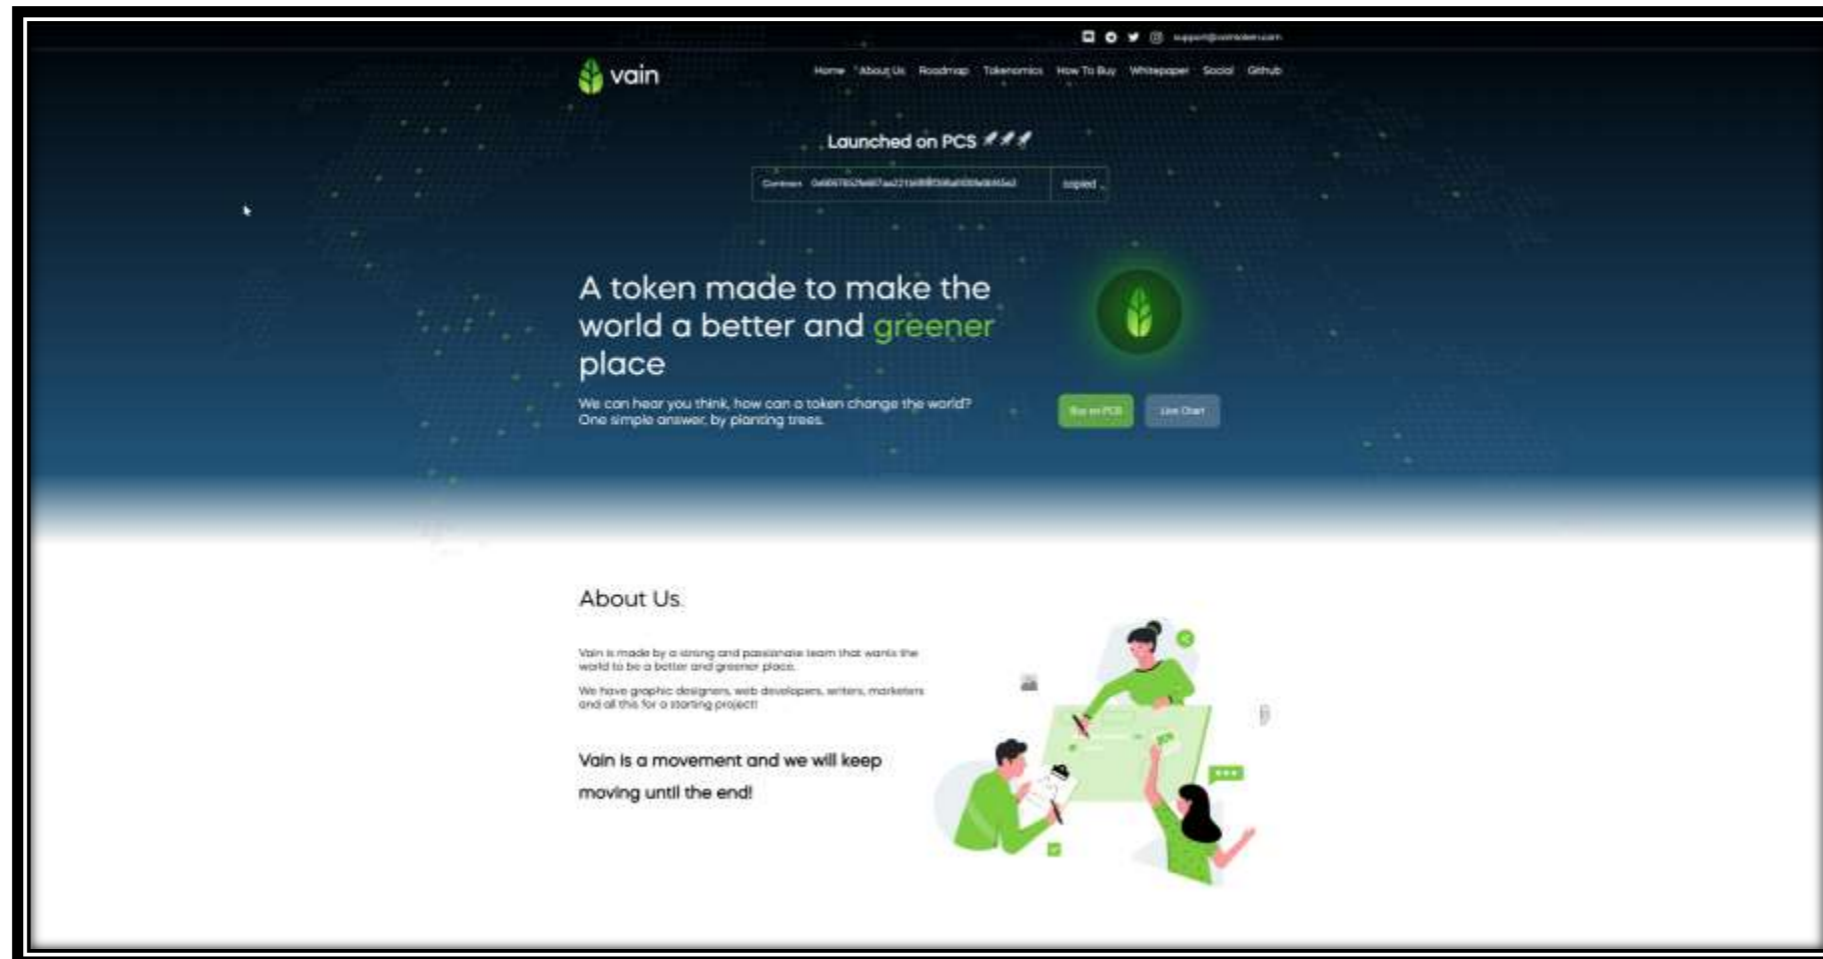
support@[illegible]

vain

Home About Us Roadmap Tokenomics How To Buy Whitepaper Social Github

Launched on PCS

Contract: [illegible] copied

A token made to make the world a better and greener place

We can hear you think, how can a token change the world? One simple answer, by planting trees.

Buy on PCS Live Chart

About Us

Vain is made by a strong and passionate team that wants the world to be a better and greener place.

We have graphic designers, web developers, writers, marketers and all this for a starting project!

Vain is a movement and we will keep moving until the end!